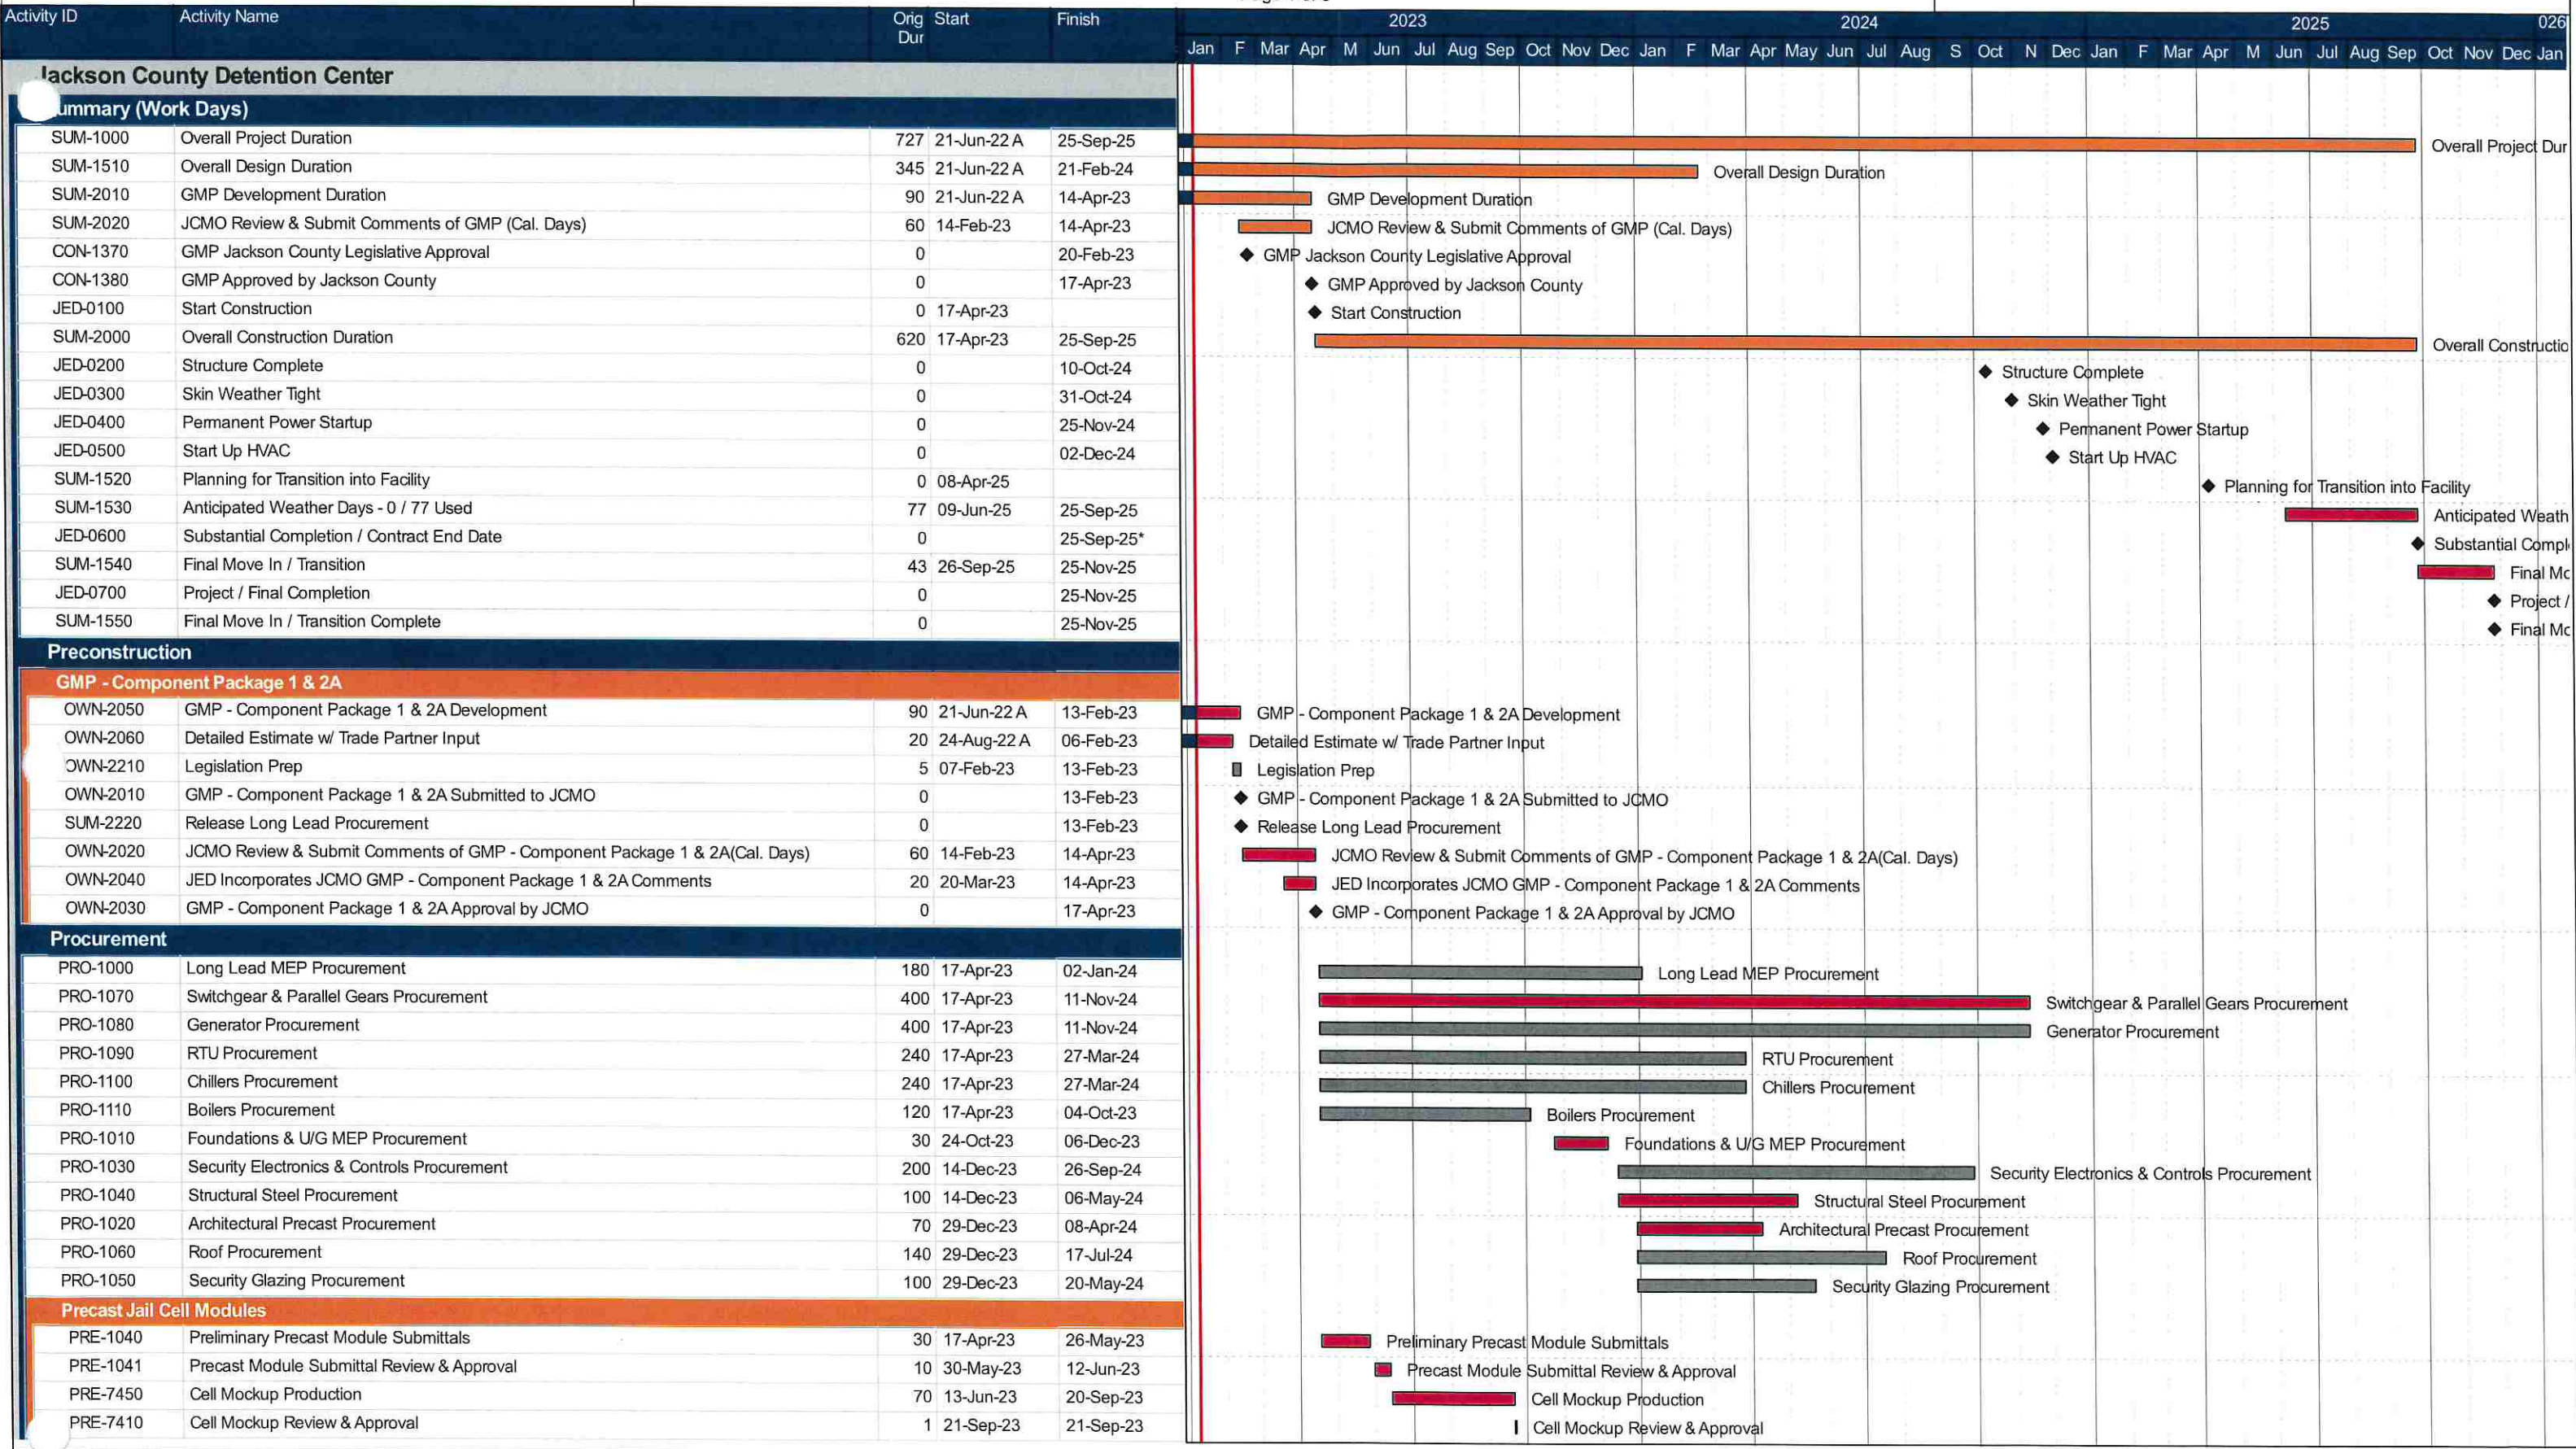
| Activity ID | Activity Name | Orig Dur | Start | Finish |
|---|---|---|---|---|
| Jackson County Detention Center | | | | |
| Summary (Work Days) | | | | |
| SUM-1000 | Overall Project Duration | 727 | 21-Jun-22 A | 25-Sep-25 |
| SUM-1510 | Overall Design Duration | 345 | 21-Jun-22 A | 21-Feb-24 |
| SUM-2010 | GMP Development Duration | 90 | 21-Jun-22 A | 14-Apr-23 |
| SUM-2020 | JCMO Review & Submit Comments of GMP (Cal. Days) | 60 | 14-Feb-23 | 14-Apr-23 |
| CON-1370 | GMP Jackson County Legislative Approval | 0 | | 20-Feb-23 |
| CON-1380 | GMP Approved by Jackson County | 0 | | 17-Apr-23 |
| JED-0100 | Start Construction | 0 | 17-Apr-23 | |
| SUM-2000 | Overall Construction Duration | 620 | 17-Apr-23 | 25-Sep-25 |
| JED-0200 | Structure Complete | 0 | | 10-Oct-24 |
| JED-0300 | Skin Weather Tight | 0 | | 31-Oct-24 |
| JED-0400 | Permanent Power Startup | 0 | | 25-Nov-24 |
| JED-0500 | Start Up HVAC | 0 | | 02-Dec-24 |
| SUM-1520 | Planning for Transition into Facility | 0 | 08-Apr-25 | |
| SUM-1530 | Anticipated Weather Days - 0 / 77 Used | 77 | 09-Jun-25 | 25-Sep-25 |
| JED-0600 | Substantial Completion / Contract End Date | 0 | | 25-Sep-25* |
| SUM-1540 | Final Move In / Transition | 43 | 26-Sep-25 | 25-Nov-25 |
| JED-0700 | Project / Final Completion | 0 | | 25-Nov-25 |
| SUM-1550 | Final Move In / Transition Complete | 0 | | 25-Nov-25 |
| Preconstruction | | | | |
| GMP - Component Package 1 & 2A | | | | |
| OWN-2050 | GMP - Component Package 1 & 2A Development | 90 | 21-Jun-22 A | 13-Feb-23 |
| OWN-2060 | Detailed Estimate w/ Trade Partner Input | 20 | 24-Aug-22 A | 06-Feb-23 |
| OWN-2210 | Legislation Prep | 5 | 07-Feb-23 | 13-Feb-23 |
| OWN-2010 | GMP - Component Package 1 & 2A Submitted to JCMO | 0 | | 13-Feb-23 |
| SUM-2220 | Release Long Lead Procurement | 0 | | 13-Feb-23 |
| OWN-2020 | JCMO Review & Submit Comments of GMP - Component Package 1 & 2A(Cal. Days) | 60 | 14-Feb-23 | 14-Apr-23 |
| OWN-2040 | JED Incorporates JCMO GMP - Component Package 1 & 2A Comments | 20 | 20-Mar-23 | 14-Apr-23 |
| OWN-2030 | GMP - Component Package 1 & 2A Approval by JCMO | 0 | | 17-Apr-23 |
| Procurement | | | | |
| PRO-1000 | Long Lead MEP Procurement | 180 | 17-Apr-23 | 02-Jan-24 |
| PRO-1070 | Switchgear & Parallel Gears Procurement | 400 | 17-Apr-23 | 11-Nov-24 |
| PRO-1080 | Generator Procurement | 400 | 17-Apr-23 | 11-Nov-24 |
| PRO-1090 | RTU Procurement | 240 | 17-Apr-23 | 27-Mar-24 |
| PRO-1100 | Chillers Procurement | 240 | 17-Apr-23 | 27-Mar-24 |
| PRO-1110 | Boilers Procurement | 120 | 17-Apr-23 | 04-Oct-23 |
| PRO-1010 | Foundations & U/G MEP Procurement | 30 | 24-Oct-23 | 06-Dec-23 |
| PRO-1030 | Security Electronics & Controls Procurement | 200 | 14-Dec-23 | 26-Sep-24 |
| PRO-1040 | Structural Steel Procurement | 100 | 14-Dec-23 | 06-May-24 |
| PRO-1020 | Architectural Precast Procurement | 70 | 29-Dec-23 | 08-Apr-24 |
| PRO-1060 | Roof Procurement | 140 | 29-Dec-23 | 17-Jul-24 |
| PRO-1050 | Security Glazing Procurement | 100 | 29-Dec-23 | 20-May-24 |
| Precast Jail Cell Modules | | | | |
| PRE-1040 | Preliminary Precast Module Submittals | 30 | 17-Apr-23 | 26-May-23 |
| PRE-1041 | Precast Module Submittal Review & Approval | 10 | 30-May-23 | 12-Jun-23 |
| PRE-7450 | Cell Mockup Production | 70 | 13-Jun-23 | 20-Sep-23 |
| PRE-7410 | Cell Mockup Review & Approval | 1 | 21-Sep-23 | 21-Sep-23 |

2023 2024 2025 026
Jan F Mar Apr M Jun Jul Aug Sep Oct Nov Dec Jan F Mar Apr May Jun Jul Aug S Oct N Dec Jan F Mar Apr M Jun Jul Aug Sep Oct Nov Dec Jan

Overall Project Dur
Overall Design Duration
GMP Development Duration
JCMO Review & Submit Comments of GMP (Cal. Days)
GMP Jackson County Legislative Approval
GMP Approved by Jackson County
Start Construction
Overall Constructio
Structure Complete
Skin Weather Tight
Permanent Power Startup
Start Up HVAC
Planning for Transition into Facility
Anticipated Weath
Substantial Compl
Final Mc
Project /
Final Mc
GMP - Component Package 1 & 2A Development
Detailed Estimate w/ Trade Partner Input
Legislation Prep
GMP - Component Package 1 & 2A Submitted to JCMO
Release Long Lead Procurement
JCMO Review & Submit Comments of GMP - Component Package 1 & 2A(Cal. Days)
JED Incorporates JCMO GMP - Component Package 1 & 2A Comments
GMP - Component Package 1 & 2A Approval by JCMO
Long Lead MEP Procurement
Switchgear & Parallel Gears Procurement
Generator Procurement
RTU Procurement
Chillers Procurement
Boilers Procurement
Foundations & U/G MEP Procurement
Security Electronics & Controls Procurement
Structural Steel Procurement
Architectural Precast Procurement
Roof Procurement
Security Glazing Procurement
Preliminary Precast Module Submittals
Precast Module Submittal Review & Approval
Cell Mockup Production
Cell Mockup Review & Approval